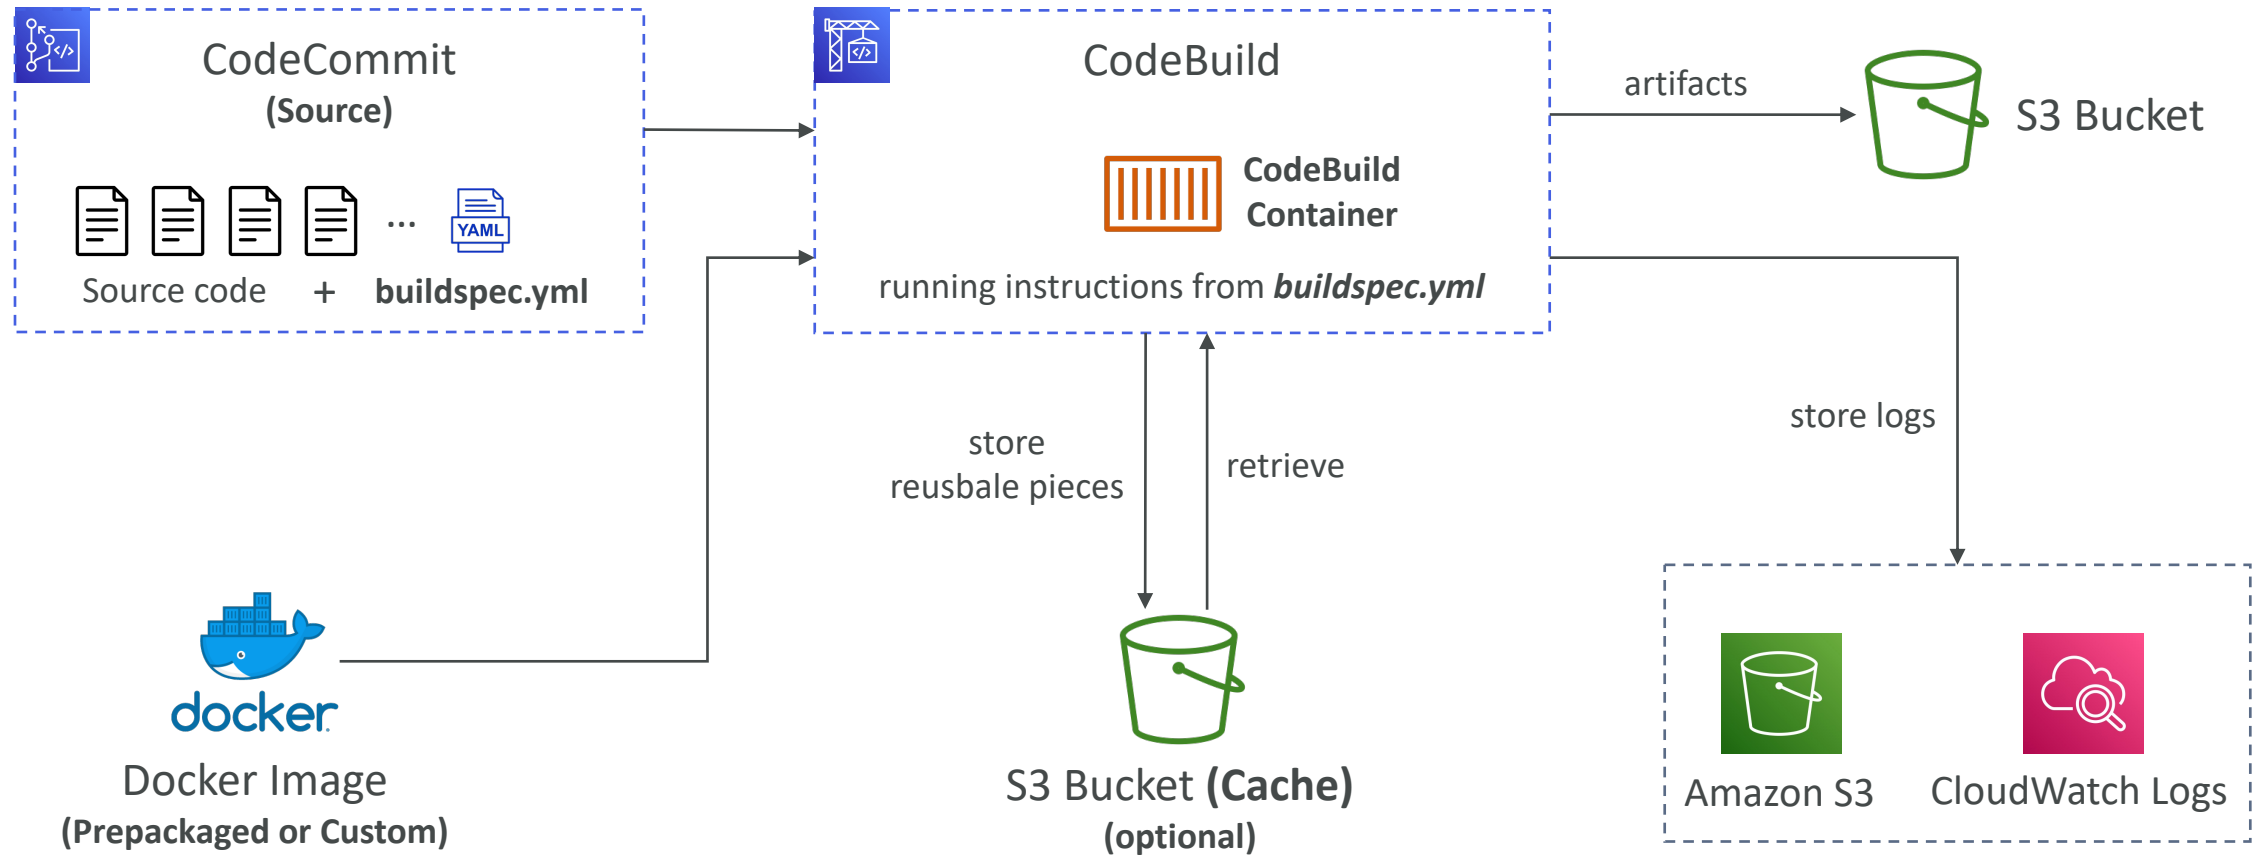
CodeCommit
(Source)

...

YAML

Source code + buildspec.yml

CodeBuild

CodeBuild Container

running instructions from ***buildspec.yml***

artifacts

S3 Bucket

store logs

store reusbale pieces

retrieve

docker

Docker Image
(Prepackaged or Custom)

S3 Bucket **(Cache)**
(optional)

Amazon S3

CloudWatch Logs